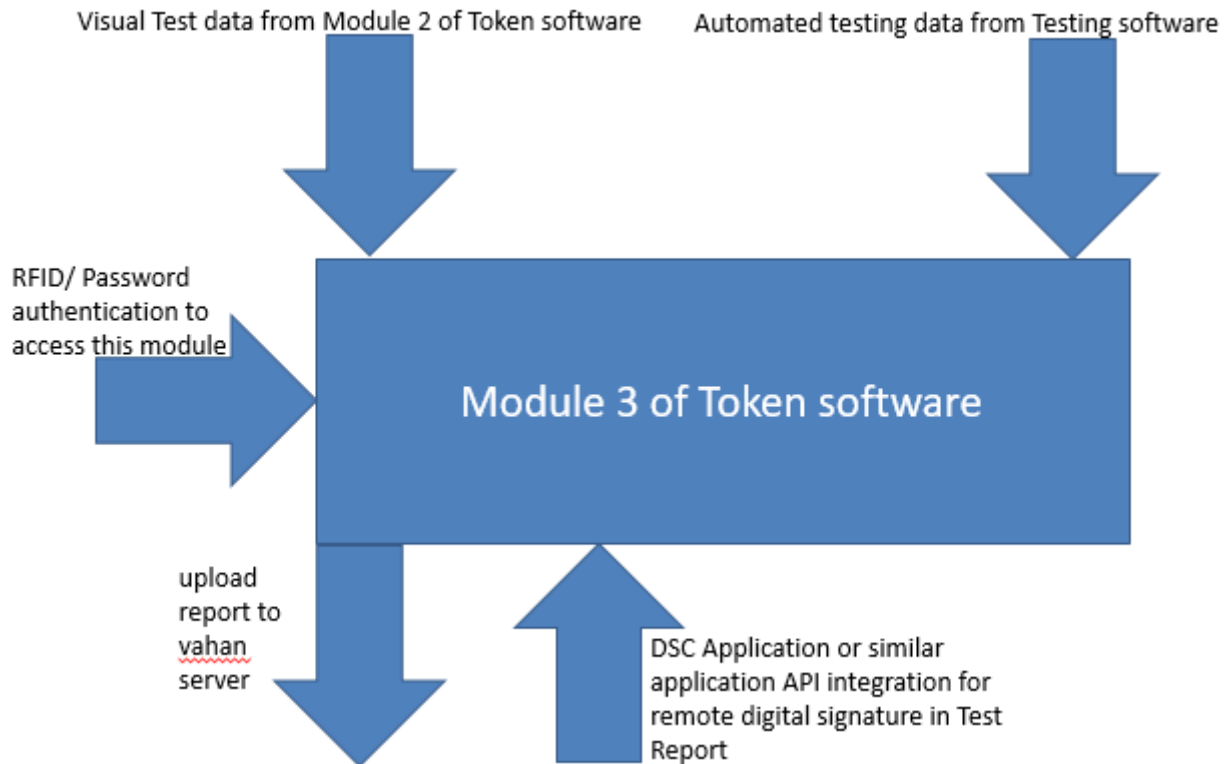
Visual Test data from Module 2 of Token software

Automated testing data from Testing software

RFID/ Password authentication to access this module

Module 3 of Token software

upload report to vahan server

DSC Application or similar application API integration for remote digital signature in Test Report